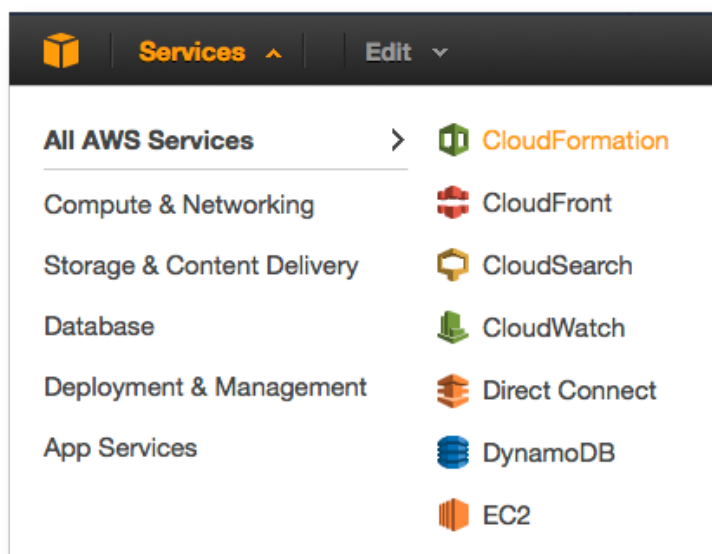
Services Edit

All AWS Services
Compute & Networking
Storage & Content Delivery
Database
Deployment & Management
App Services

CloudFormation
CloudFront
CloudSearch
CloudWatch
Direct Connect
DynamoDB
EC2